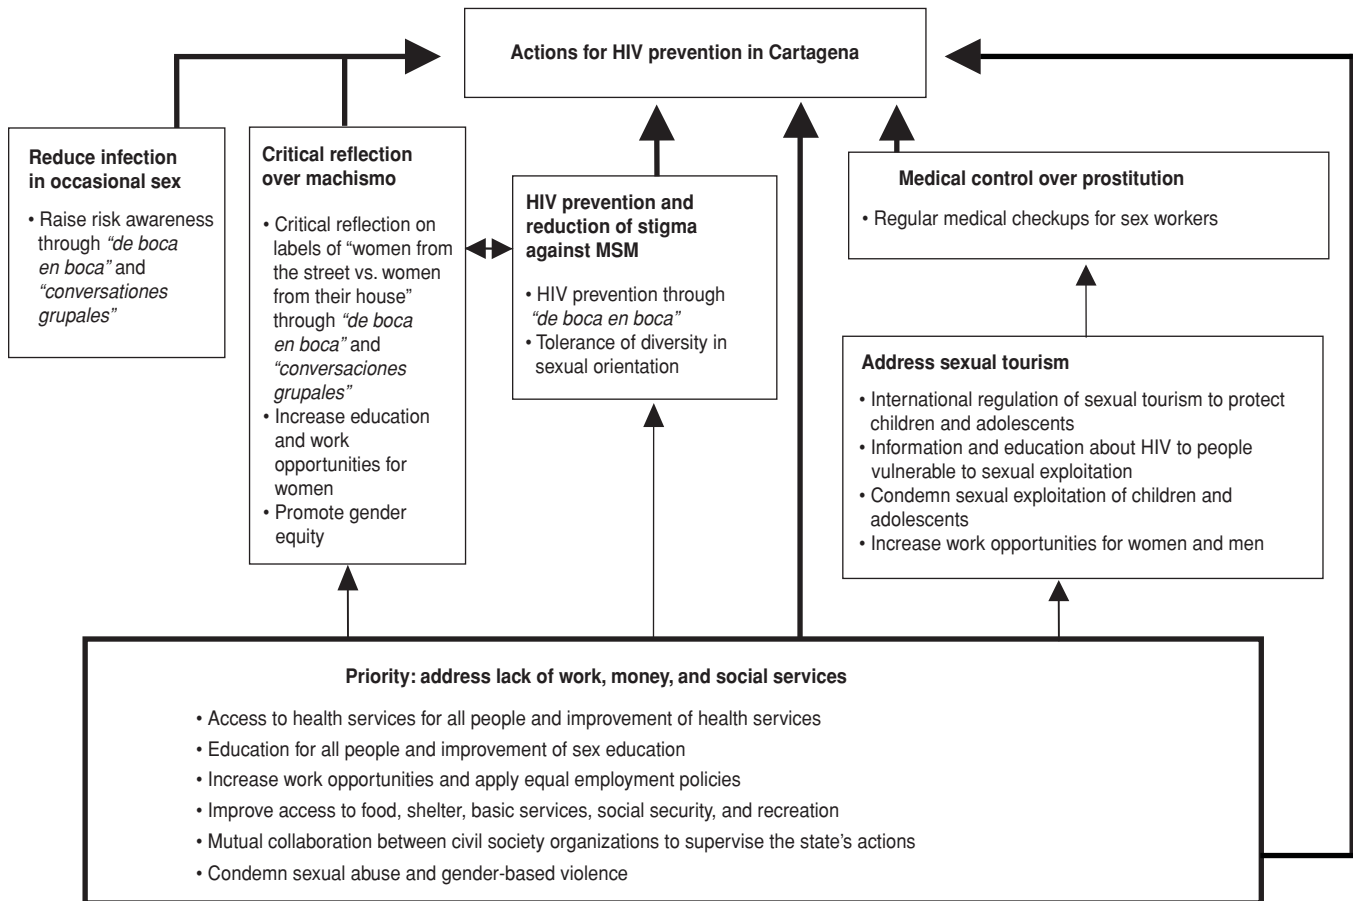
Actions for HIV prevention in Cartagena

Reduce infection in occasional sex

• Raise risk awareness through *"de boca en boca"* and *"conversationes grupales"*

Critical reflection over machismo

• Critical reflection on labels of "women from the street vs. women from their house" through *"de boca en boca"* and *"conversaciones grupales"*
• Increase education and work opportunities for women
• Promote gender equity

HIV prevention and reduction of stigma against MSM

• HIV prevention through *"de boca en boca"*
• Tolerance of diversity in sexual orientation

Medical control over prostitution

• Regular medical checkups for sex workers

Address sexual tourism

• International regulation of sexual tourism to protect children and adolescents
• Information and education about HIV to people vulnerable to sexual exploitation
• Condemn sexual exploitation of children and adolescents
• Increase work opportunities for women and men

Priority: address lack of work, money, and social services

• Access to health services for all people and improvement of health services
• Education for all people and improvement of sex education
• Increase work opportunities and apply equal employment policies
• Improve access to food, shelter, basic services, social security, and recreation
• Mutual collaboration between civil society organizations to supervise the state's actions
• Condemn sexual abuse and gender-based violence